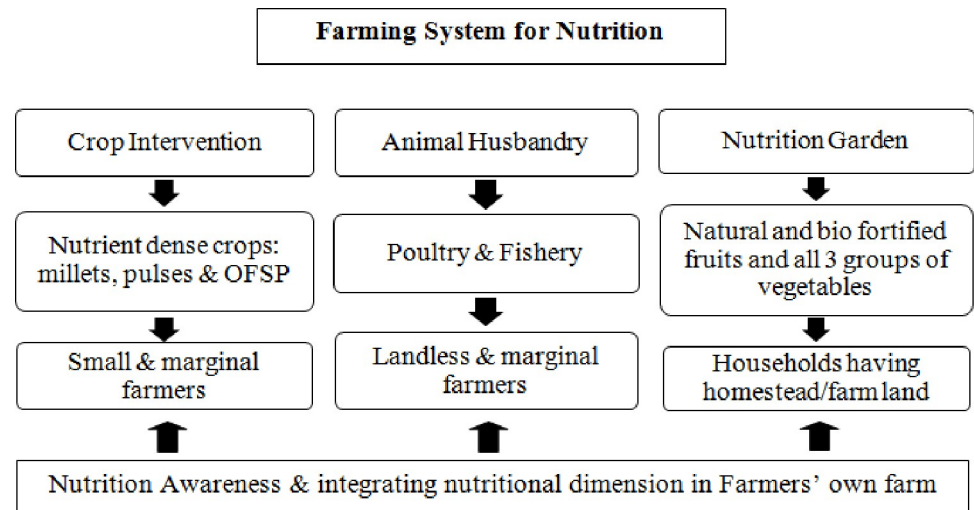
Farming System for Nutrition

Crop Intervention

Nutrient dense crops: millets, pulses & OFSP

Small & marginal farmers

Animal Husbandry

Poultry & Fishery

Landless & marginal farmers

Nutrition Garden

Natural and bio fortified fruits and all 3 groups of vegetables

Households having homestead/farm land

Nutrition Awareness & integrating nutritional dimension in Farmers' own farm